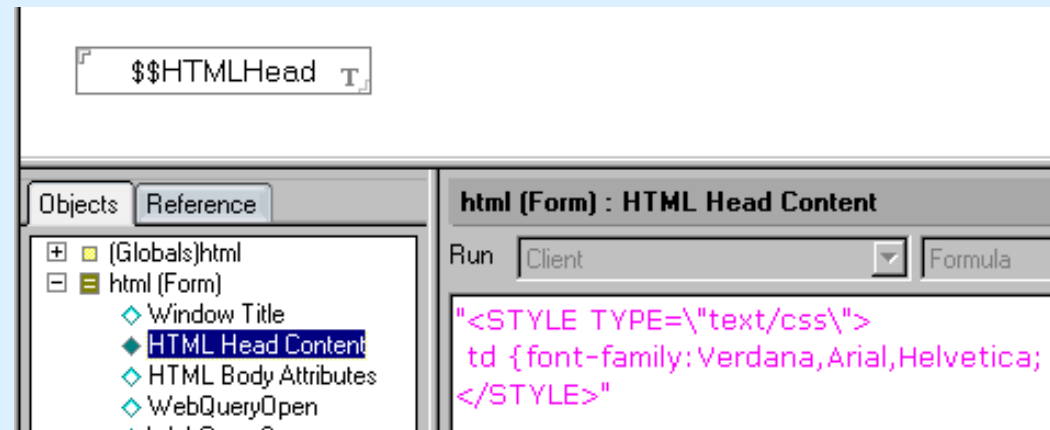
$$HTMLHead T

Objects Reference

(Globals)html
html (Form)
Window Title
HTML Head Content
HTML Body Attributes
WebQueryOpen

html (Form) : HTML Head Content

Run Client Formula

"<STYLE TYPE=\"text/css\">
td {font-family:Verdana,Arial,Helvetica;
</STYLE>"